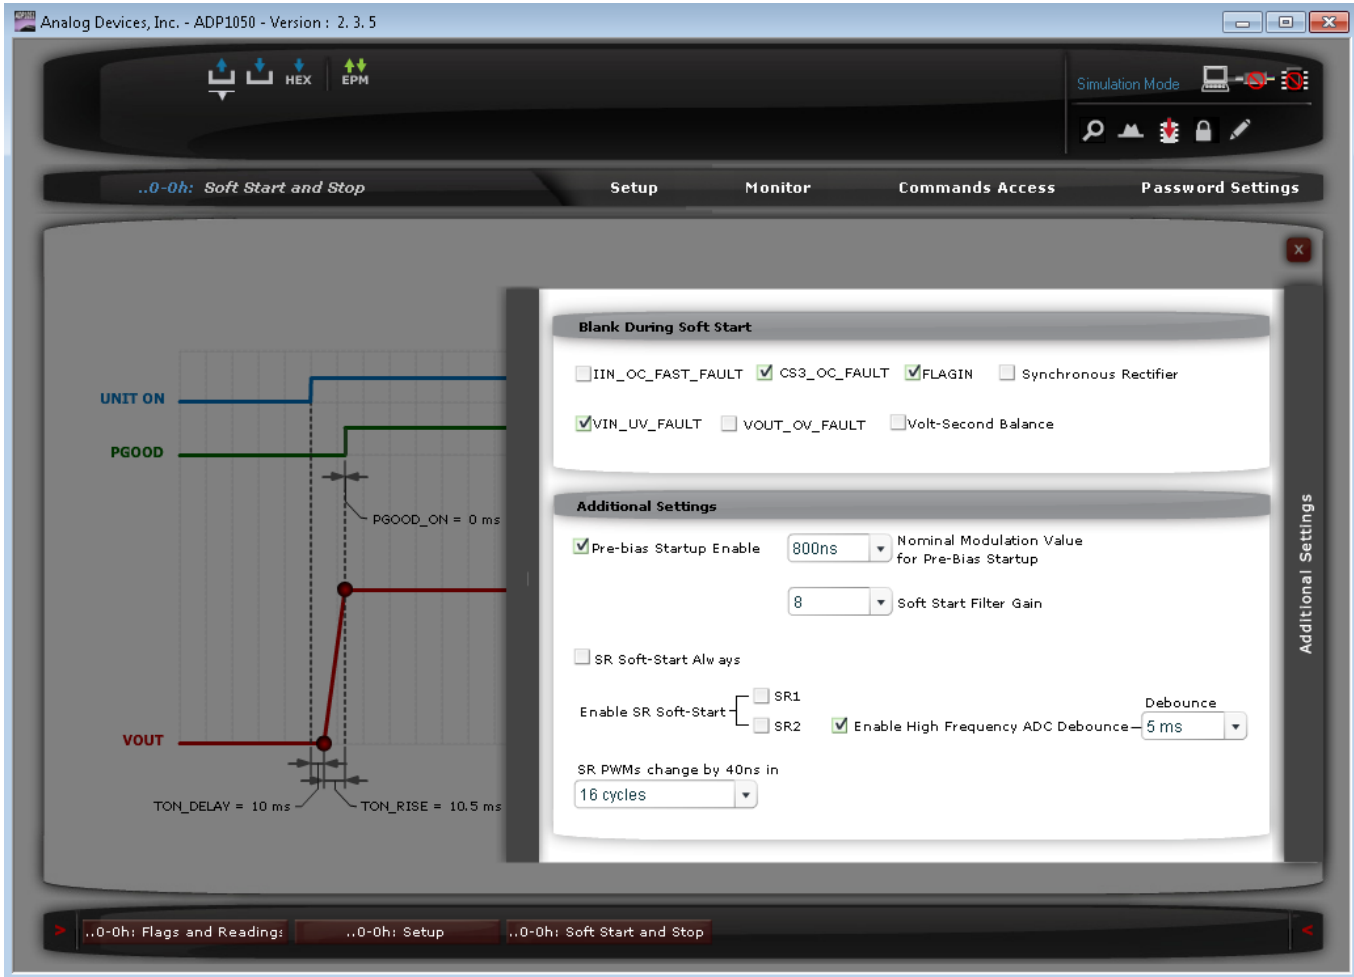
Analog Devices, Inc. - ADP1050 - Version : 2. 3. 5

HEX EPM

Simulation Mode

..0-0h: Soft Start and Stop Setup Monitor Commands Access Password Settings

x

UNIT ON

PGOOD

PGOOD_ON = 0 ms

VOUT

TON_DELAY = 10 ms TON_RISE = 10.5 ms

Blank During Soft Start

IIN_OC_FAST_FAULT CS3_OC_FAULT FLAGIN Synchronous Rectifier

VIN_UV_FAULT VOUT_OV_FAULT Volt-Second Balance

Additional Settings

Pre-bias Startup Enable 800ns Nominal Modulation Value for Pre-Bias Startup

8 Soft Start Filter Gain

SR Soft-Start Alw ays

Enable SR Soft-Start SR1 SR2

Enable High Frequency ADC Debounce Debounce 5 ms

SR PWMs change by 40ns in

16 cycles

Additional Settings

..0-0h: Flags and Reading: ..0-0h: Setup ..0-0h: Soft Start and Stop